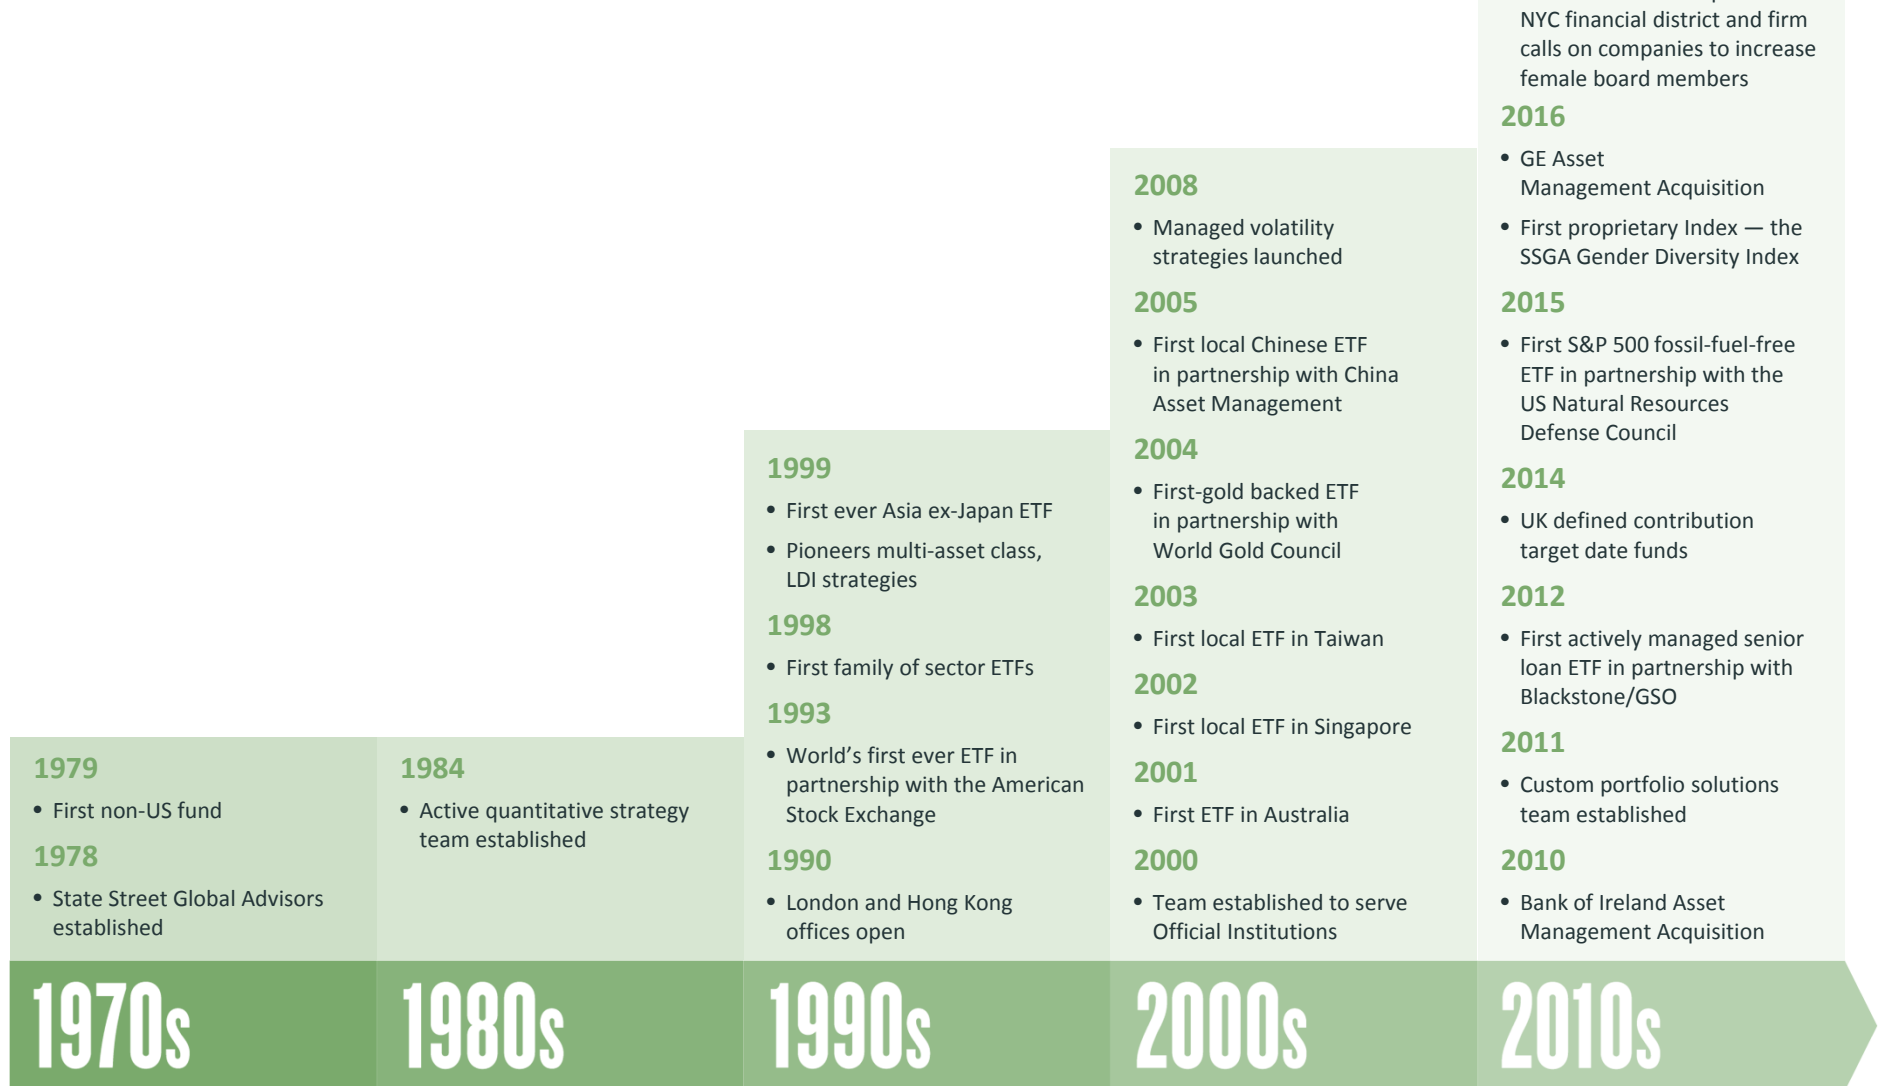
1979

• First non-US fund

1978

• State Street Global Advisors established

1970s

1984

• Active quantitative strategy team established

1980s

1999

• First ever Asia ex-Japan ETF

• Pioneers multi-asset class, LDI strategies

1998

• First family of sector ETFs

1993

• World's first ever ETF in partnership with the American Stock Exchange

1990

• London and Hong Kong offices open

1990s

2008

• Managed volatility strategies launched

2005

• First local Chinese ETF in partnership with China Asset Management

2004

• First-gold backed ETF in partnership with World Gold Council

2003

• First local ETF in Taiwan

2002

• First local ETF in Singapore

2001

• First ETF in Australia

2000

• Team established to serve Official Institutions

2000s

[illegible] NYC financial district and firm calls on companies to increase female board members

2016

• GE Asset Management Acquisition

• First proprietary Index — the SSGA Gender Diversity Index

2015

• First S&P 500 fossil-fuel-free ETF in partnership with the US Natural Resources Defense Council

2014

• UK defined contribution target date funds

2012

• First actively managed senior loan ETF in partnership with Blackstone/GSO

2011

• Custom portfolio solutions team established

2010

• Bank of Ireland Asset Management Acquisition

2010s